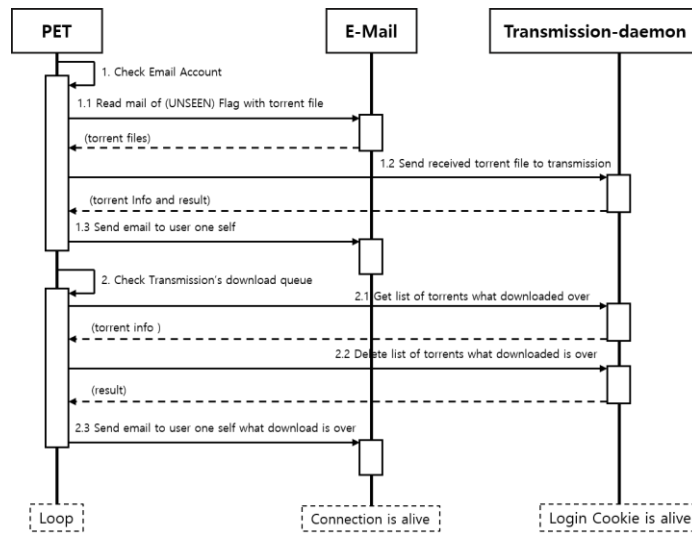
PET

E-Mail

Transmission-daemon

1. Check Email Account

1.1 Read mail of (UNSEEN) Flag with torrent file

(torrent files)

1.2 Send received torrent file to transmission

(torrent Info and result)

1.3 Send email to user one self

2. Check Transmission's download queue

2.1 Get list of torrents what downloaded over

(torrent info )

2.2 Delete list of torrents what downloaded is over

(result)

2.3 Send email to user one self what download is over

Loop

Connection is alive

Login Cookie is alive